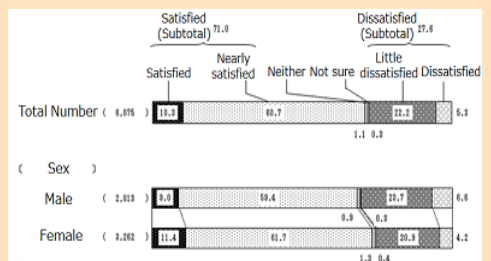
Satisfied (Subtotal) 71.0

Dissatisfied (Subtotal) 27.6

Satisfied

Nearly satisfied

Neither

Not sure

Little dissatisfied

Dissatisfied

Total Number ( 6,075 ) 10.3 60.7 22.2 5.3

1.1 0.3

( Sex )

Male ( 2,813 ) 9.0 59.4 23.7 6.6

0.9 0.3

Female ( 3,262 ) 11.4 61.7 20.9 4.2

1.3 0.4